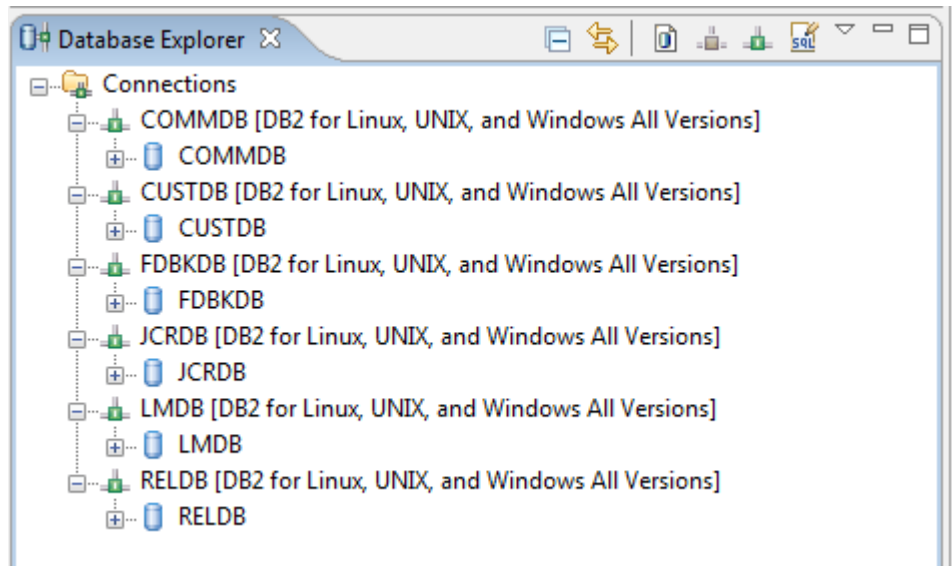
Database Explorer ☒

SQL

Connections

COMMDB [DB2 for Linux, UNIX, and Windows All Versions]

COMMDB

CUSTDB [DB2 for Linux, UNIX, and Windows All Versions]

CUSTDB

FDBKDB [DB2 for Linux, UNIX, and Windows All Versions]

FDBKDB

JCRDB [DB2 for Linux, UNIX, and Windows All Versions]

JCRDB

LMDB [DB2 for Linux, UNIX, and Windows All Versions]

LMDB

RELDB [DB2 for Linux, UNIX, and Windows All Versions]

RELDB